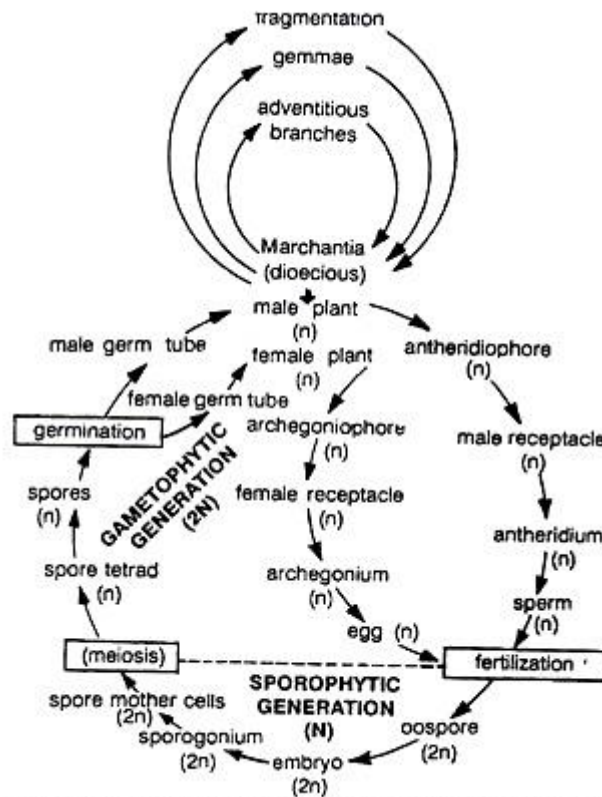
tragmentation

gemmae

adventitious branches

Marchantia (dioecious)

male plant (n)

female plant (n)

male germ tube

female germ tube

germination

spores (n)

spore tetrad (n)

GAMETOPHYTIC GENERATION (2N)

antheridiophore (n)

male receptacle (n)

antheridium (n)

sperm (n)

archegoniophore (n)

female receptacle (n)

archegonium (n)

egg (n)

fertilization

(meiosis)

spore mother cells (2n)

sporogonium (2n)

SPOROPHYTIC GENERATION (N)

oospore (2n)

embryo (2n)